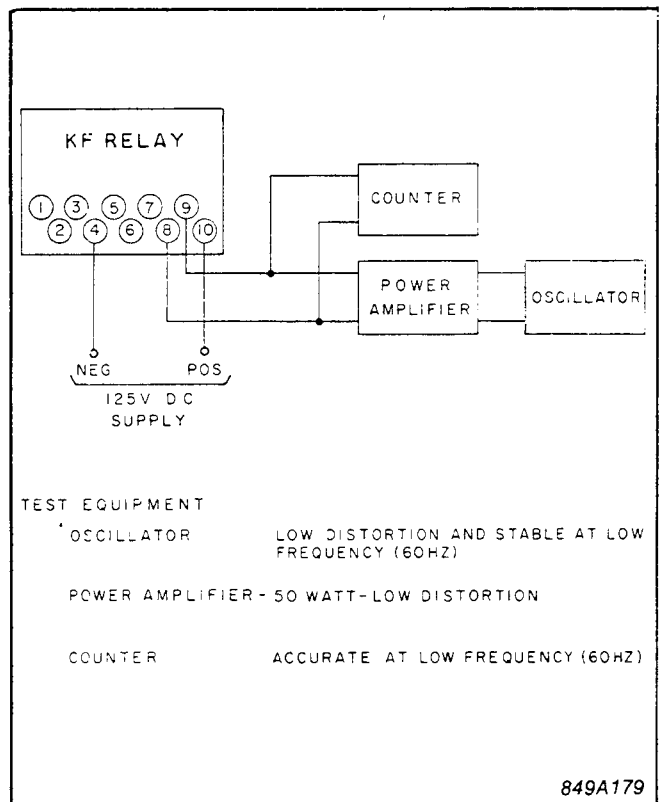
KF RELAY

1 3 5 7 9
2 4 6 8 10

COUNTER

POWER AMPLIFIER

OSCILLATOR

NEG POS
125V DC SUPPLY

TEST EQUIPMENT

OSCILLATOR LOW DISTORTION AND STABLE AT LOW FREQUENCY (60HZ)

POWER AMPLIFIER - 50 WATT - LOW DISTORTION

COUNTER ACCURATE AT LOW FREQUENCY (60HZ)

849A179